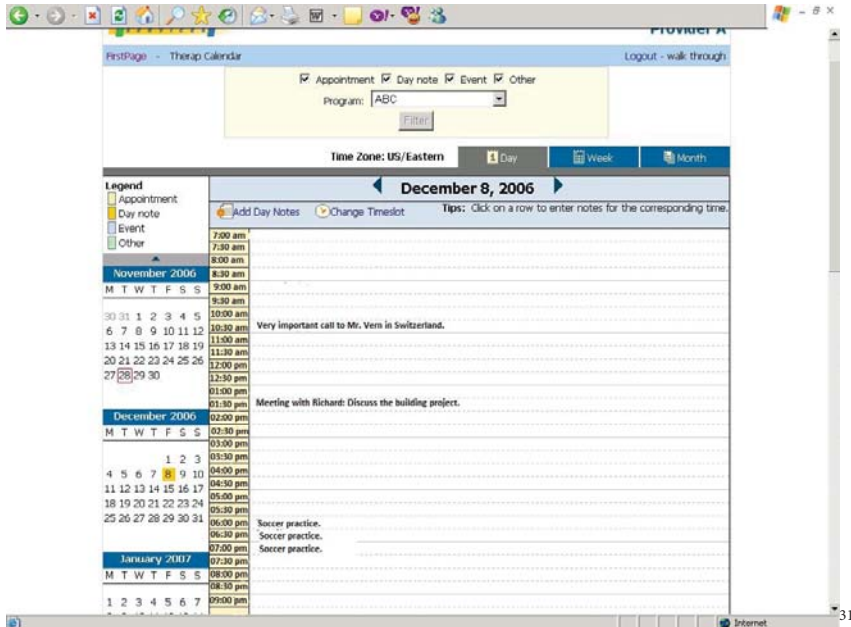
Provider A

FirstPage - Therap Calendar

Logout - walk through

☑ Appointment ☑ Day note ☑ Event ☑ Other

Program: ABC

Filter

Time Zone: US/Eastern

Day

Week

Month

Legend
Appointment
Day note
Event
Other

November 2006

| M | T | W | T | F | S | S |
|---|---|---|---|---|---|---|
| 30 | 31 | 1 | 2 | 3 | 4 | 5 |
| 6 | 7 | 8 | 9 | 10 | 11 | 12 |
| 13 | 14 | 15 | 16 | 17 | 18 | 19 |
| 20 | 21 | 22 | 23 | 24 | 25 | 26 |
| 27 | 28 | 29 | 30 | | | |

December 2006

| M | T | W | T | F | S | S |
|---|---|---|---|---|---|---|
| | | | | 1 | 2 | 3 |
| 4 | 5 | 6 | 7 | 8 | 9 | 10 |
| 11 | 12 | 13 | 14 | 15 | 16 | 17 |
| 18 | 19 | 20 | 21 | 22 | 23 | 24 |
| 25 | 26 | 27 | 28 | 29 | 30 | 31 |

January 2007

| M | T | W | T | F | S | S |
|---|---|---|---|---|---|---|
| 1 | 2 | 3 | 4 | 5 | 6 | 7 |

December 8, 2006

Add Day Notes

Change Timeslot

Tips: Click on a row to enter notes for the corresponding time.

7:00 am
7:30 am
8:00 am
8:30 am
9:00 am
9:30 am
10:00 am
10:30 am Very important call to Mr. Vern in Switzerland.
11:00 am
11:30 am
12:00 pm
12:30 pm
01:00 pm
01:30 pm Meeting with Richard: Discuss the building project.
02:00 pm
02:30 pm
03:00 pm
03:30 pm
04:00 pm
04:30 pm
05:00 pm
05:30 pm
06:00 pm Soccer practice.
06:30 pm Soccer practice.
07:00 pm Soccer practice.
07:30 pm
08:00 pm
08:30 pm
09:00 pm

Internet

31